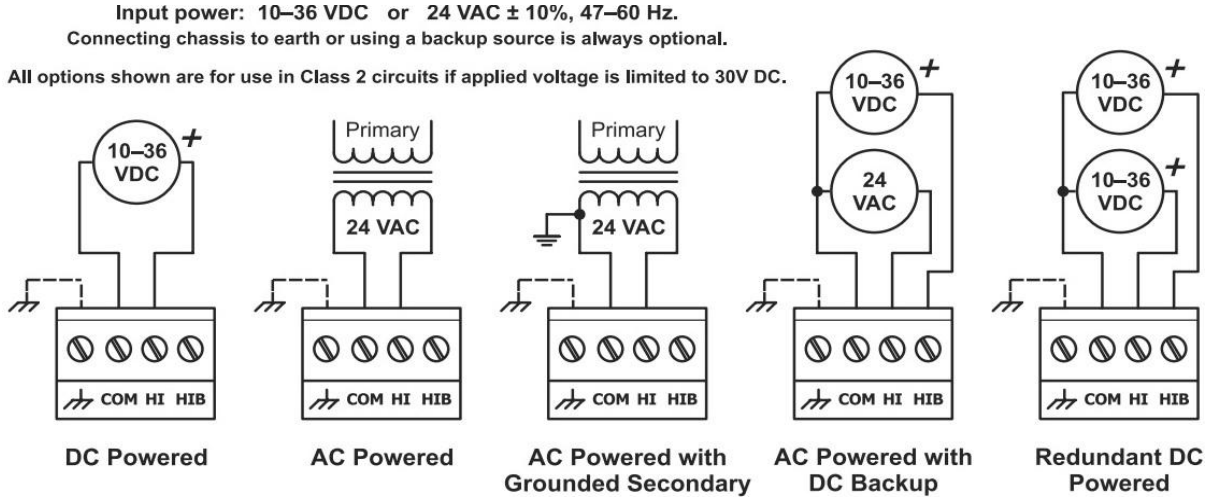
Input power: 10–36 VDC or 24 VAC ± 10%, 47–60 Hz.
Connecting chassis to earth or using a backup source is always optional.

All options shown are for use in Class 2 circuits if applied voltage is limited to 30V DC.

10–36 VDC +

COM HI HIB

DC Powered

Primary

24 VAC

COM HI HIB

AC Powered

Primary

24 VAC

COM HI HIB

AC Powered with Grounded Secondary

10–36 VDC +

24 VAC

COM HI HIB

AC Powered with DC Backup

10–36 VDC +

10–36 VDC +

COM HI HIB

Redundant DC Powered